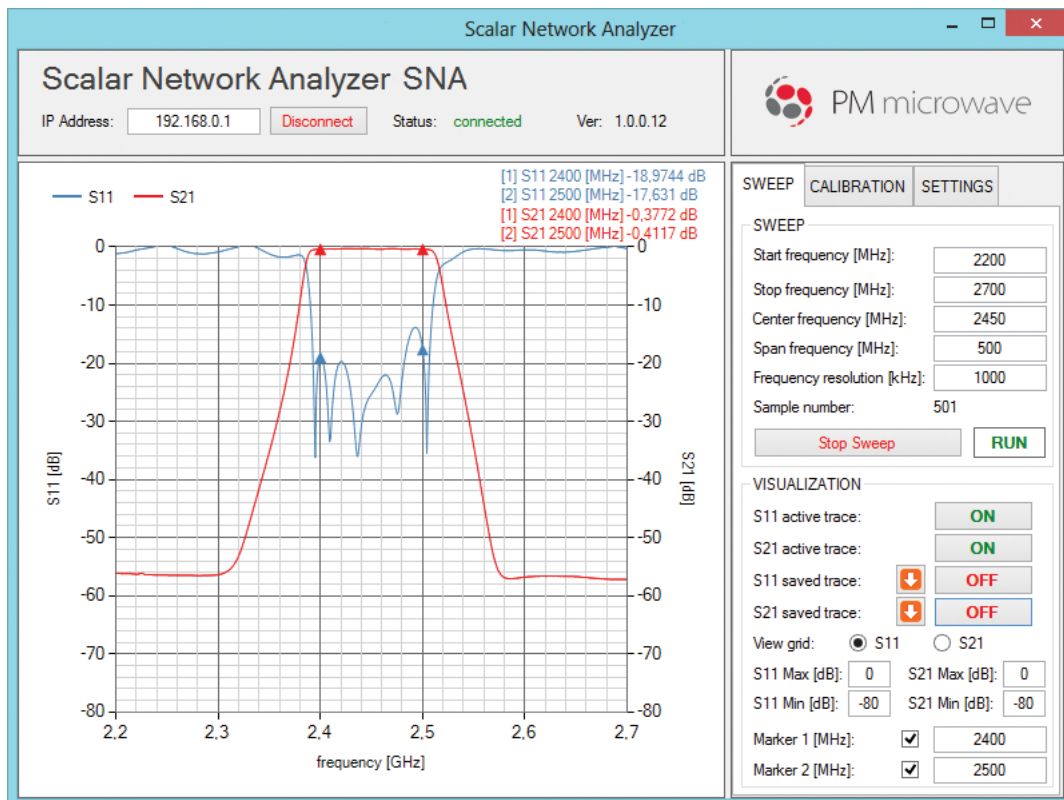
Scalar Network Analyzer

Scalar Network Analyzer SNA

IP Address: 192.168.0.1 Disconnect Status: connected Ver: 1.0.0.12

PM microwave

S11 S21

[1] S11 2400 [MHz] -18,9744 dB
[2] S11 2500 [MHz] -17,631 dB
[1] S21 2400 [MHz] -0,3772 dB
[2] S21 2500 [MHz] -0,4117 dB

0 -10 -20 -30 -40 -50 -60 -70 -80

S11 [dB]

S21 [dB]

2,2 2,3 2,4 2,5 2,6 2,7

frequency [GHz]

SWEEP CALIBRATION SETTINGS

SWEEP

Start frequency [MHz]: 2200
Stop frequency [MHz]: 2700
Center frequency [MHz]: 2450
Span frequency [MHz]: 500
Frequency resolution [kHz]: 1000
Sample number: 501

Stop Sweep RUN

VISUALIZATION

S11 active trace: ON
S21 active trace: ON
S11 saved trace: OFF
S21 saved trace: OFF
View grid: S11 S21
S11 Max [dB]: 0 S21 Max [dB]: 0
S11 Min [dB]: -80 S21 Min [dB]: -80
Marker 1 [MHz]: 2400
Marker 2 [MHz]: 2500